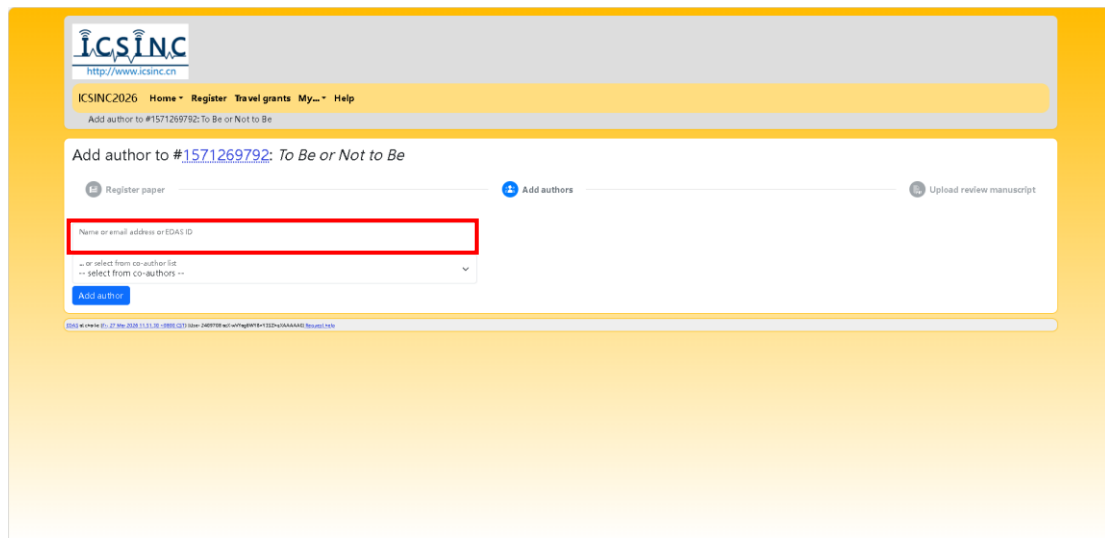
ICSINC
http://www.icsinc.cn

ICSINC2026 Home ▾ Register Travel grants My... ▾ Help

Add author to #1571269792: To Be or Not to Be

Add author to #1571269792: To Be or Not to Be

Register paper

Add authors

Upload review manuscript

Name or email address or EDAS ID

... or select from co-author list
-- select from co-authors --

Add author

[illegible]